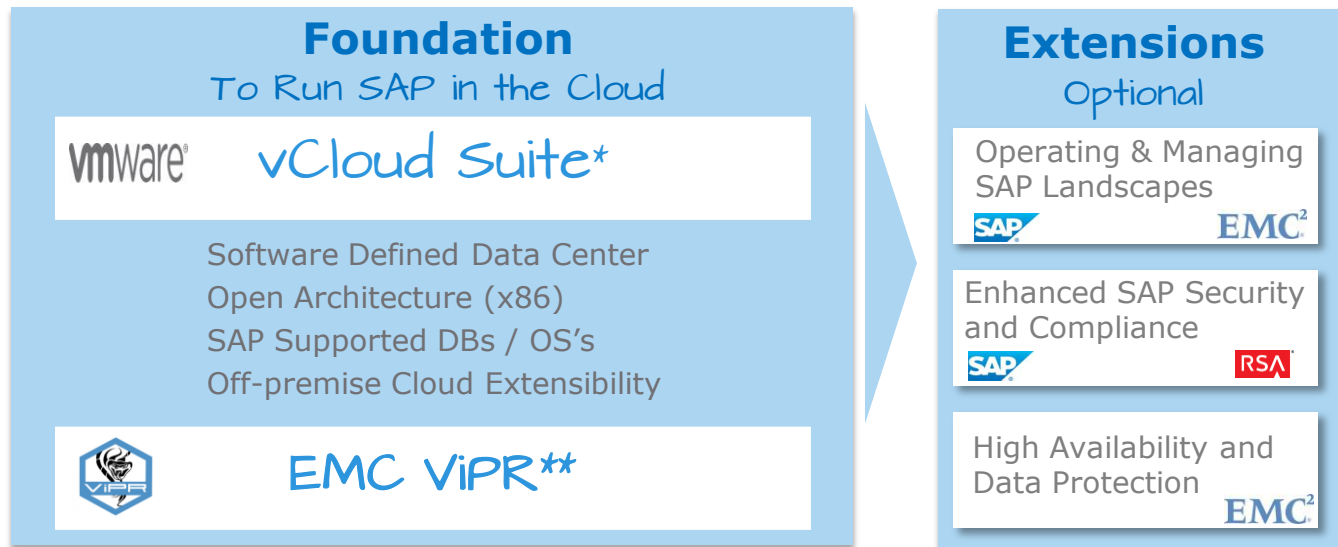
Foundation
To Run SAP in the Cloud

vmware

vCloud Suite*

Software Defined Data Center
Open Architecture (x86)
SAP Supported DBs / OS's
Off-premise Cloud Extensibility

ViPR

EMC ViPR**

Extensions
Optional

Operating & Managing SAP Landscapes

SAP

$EMC^2$

Enhanced SAP Security and Compliance

SAP

RSA

High Availability and Data Protection

$EMC^2$